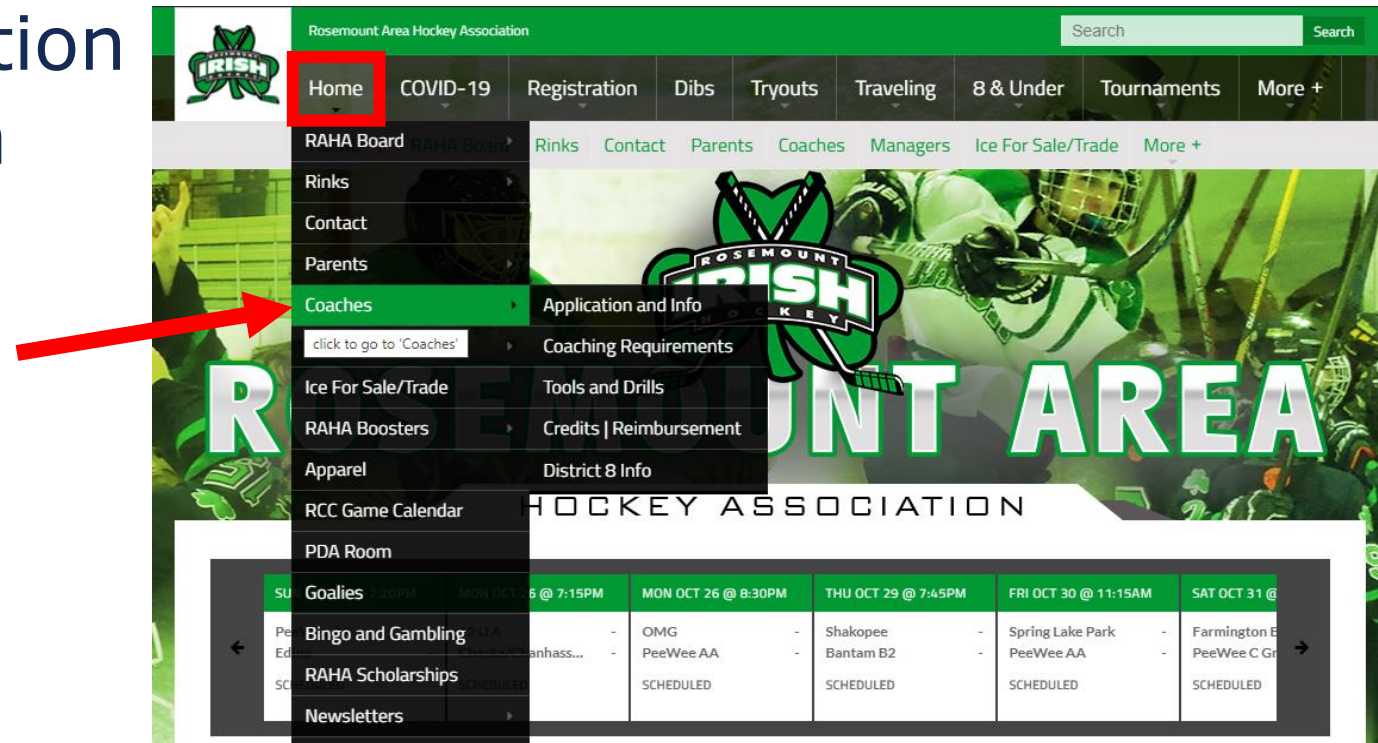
tion
n

Rosemount Area Hockey Association
Search
Search

IRISH

Home COVID-19 Registration Dibs Tryouts Traveling 8 & Under Tournaments More +

RAHA Board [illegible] Rinks Contact Parents Coaches Managers Ice For Sale/Trade More +

RAHA Board
Rinks
Contact
Parents
Coaches
click to go to 'Coaches'
Ice For Sale/Trade
RAHA Boosters
Apparel
RCC Game Calendar
PDA Room
Goalies
Bingo and Gambling
RAHA Scholarships
Newsletters

Application and Info
Coaching Requirements
Tools and Drills
Credits | Reimbursement
District 8 Info

ROSEMOUNT IRISH HOCKEY

ROSEMOUNT AREA
HOCKEY ASSOCIATION

| SU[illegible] | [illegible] @ 7:15PM | MON OCT 26 @ 8:30PM | THU OCT 29 @ 7:45PM | FRI OCT 30 @ 11:15AM | SAT OCT 31 @ |
|---|---|---|---|---|---|
| Pe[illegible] Ed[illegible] SC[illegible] | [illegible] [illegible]hass... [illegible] | OMG PeeWee AA SCHEDULED | Shakopee Bantam B2 SCHEDULED | Spring Lake Park PeeWee AA SCHEDULED | Farmington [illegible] PeeWee C Gr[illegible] SCHEDULED |